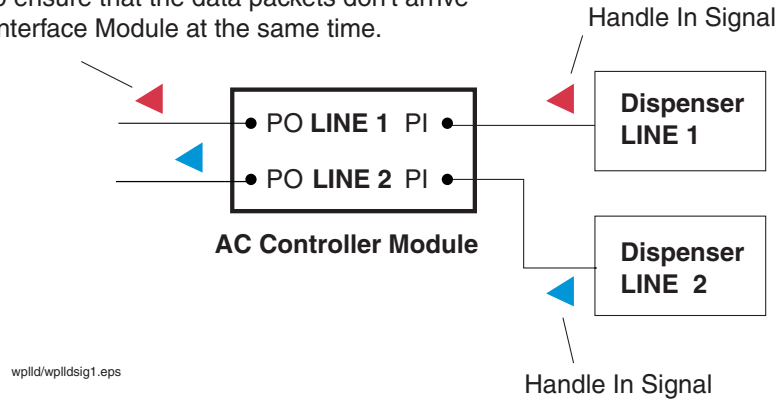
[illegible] ensure that the data packets don't arrive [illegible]nterface Module at the same time.

Handle In Signal

PO **LINE 1** PI

PO **LINE 2** PI

**AC Controller Module**

**Dispenser LINE 1**

**Dispenser LINE 2**

wplld/wplldsig1.eps

Handle In Signal